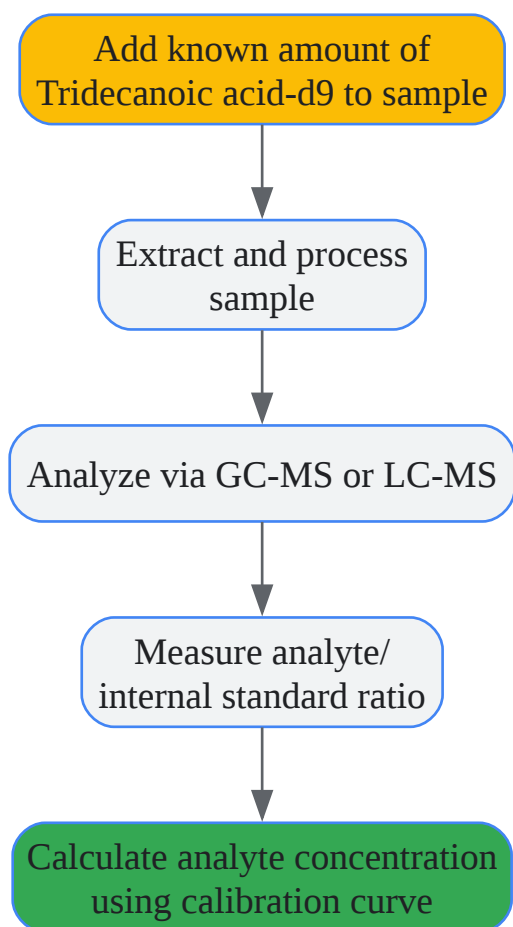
Add known amount of Tridecanoic acid-d9 to sample

Extract and process sample

Analyze via GC-MS or LC-MS

Measure analyte/ internal standard ratio

Calculate analyte concentration using calibration curve